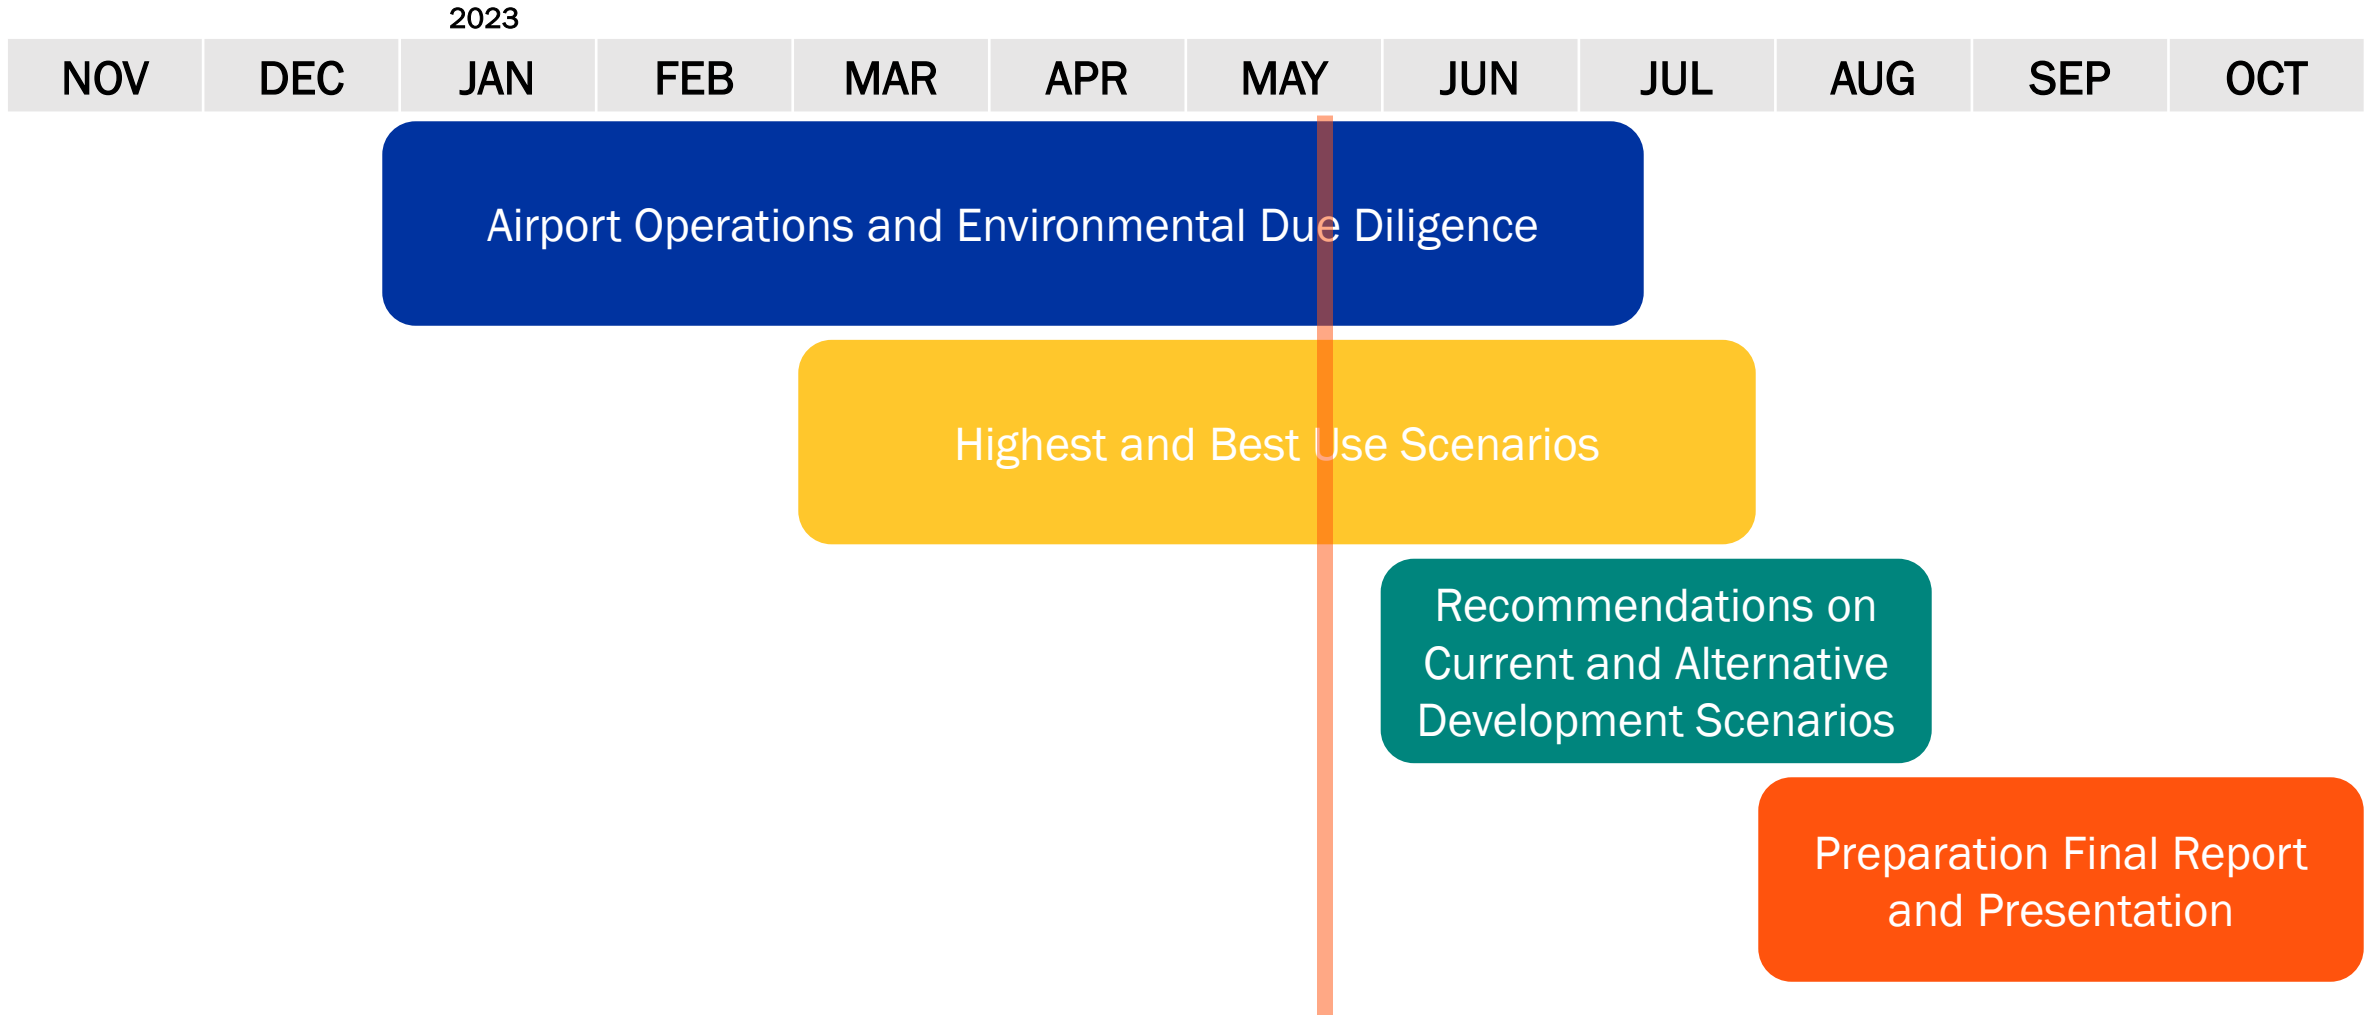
2023

| NOV | DEC | JAN | FEB | MAR | APR | MAY | JUN | JUL | AUG | SEP | OCT |
|---|---|---|---|---|---|---|---|---|---|---|---|

Airport Operations and Environmental Due Diligence

Highest and Best Use Scenarios

Recommendations on Current and Alternative Development Scenarios

Preparation Final Report and Presentation